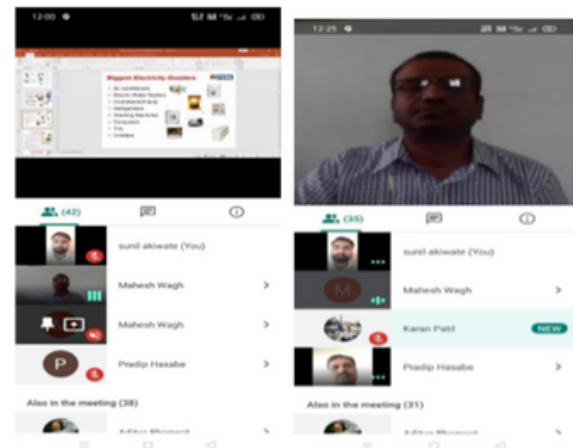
12:00

Biggest Electricity Guzzlers

(42)

sunil akiwate (You)

Mahesh Wagh

Mahesh Wagh

P

Pradip Hasabe

Also in the meeting (38)

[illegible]

12:25

(35)

sunil akiwate (You)

M

Mahesh Wagh

Karan Patil

NEW

Pradip Hasabe

Also in the meeting (31)